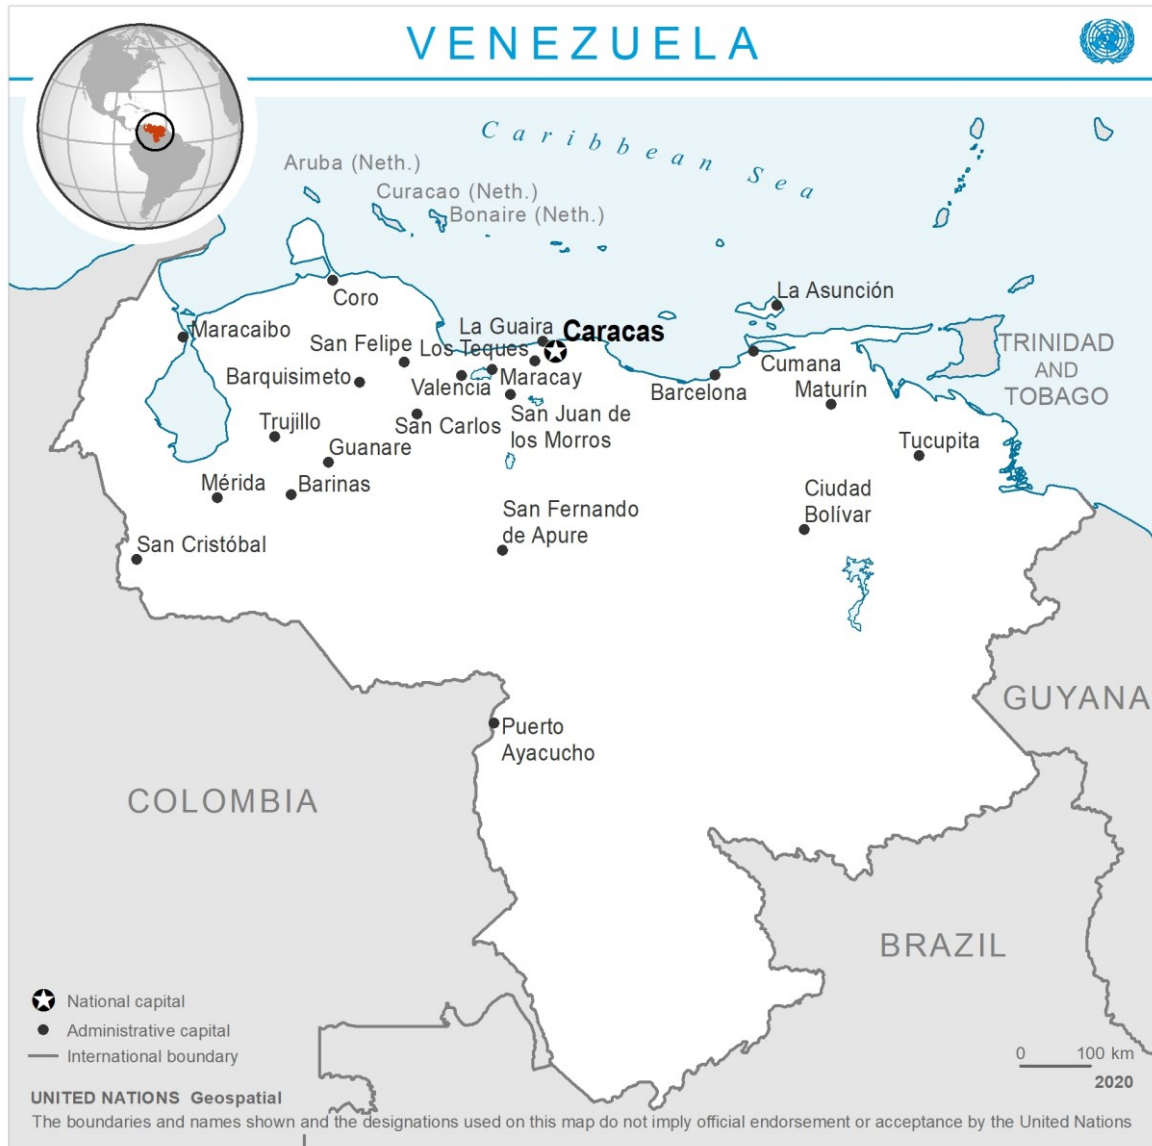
VENEZUELA

Caribbean Sea

Aruba (Neth.)
Curacao (Neth.)
Bonaire (Neth.)

La Asunción
Coro
La Guaira
Caracas
Maracaibo
San Felipe
Los Teques
TRINIDAD AND TOBAGO
Cumana
Barquisimeto
Valencia
Maracay
Barcelona
Maturín
Trujillo
San Carlos
San Juan de los Morros
Guanare
Tucupita
Mérida
Barinas
Ciudad Bolívar
San Fernando de Apure
San Cristóbal
GUYANA
Puerto Ayacucho
COLOMBIA
BRAZIL

National capital
Administrative capital
International boundary

0 100 km
2020

UNITED NATIONS Geospatial
The boundaries and names shown and the designations used on this map do not imply official endorsement or acceptance by the United Nations